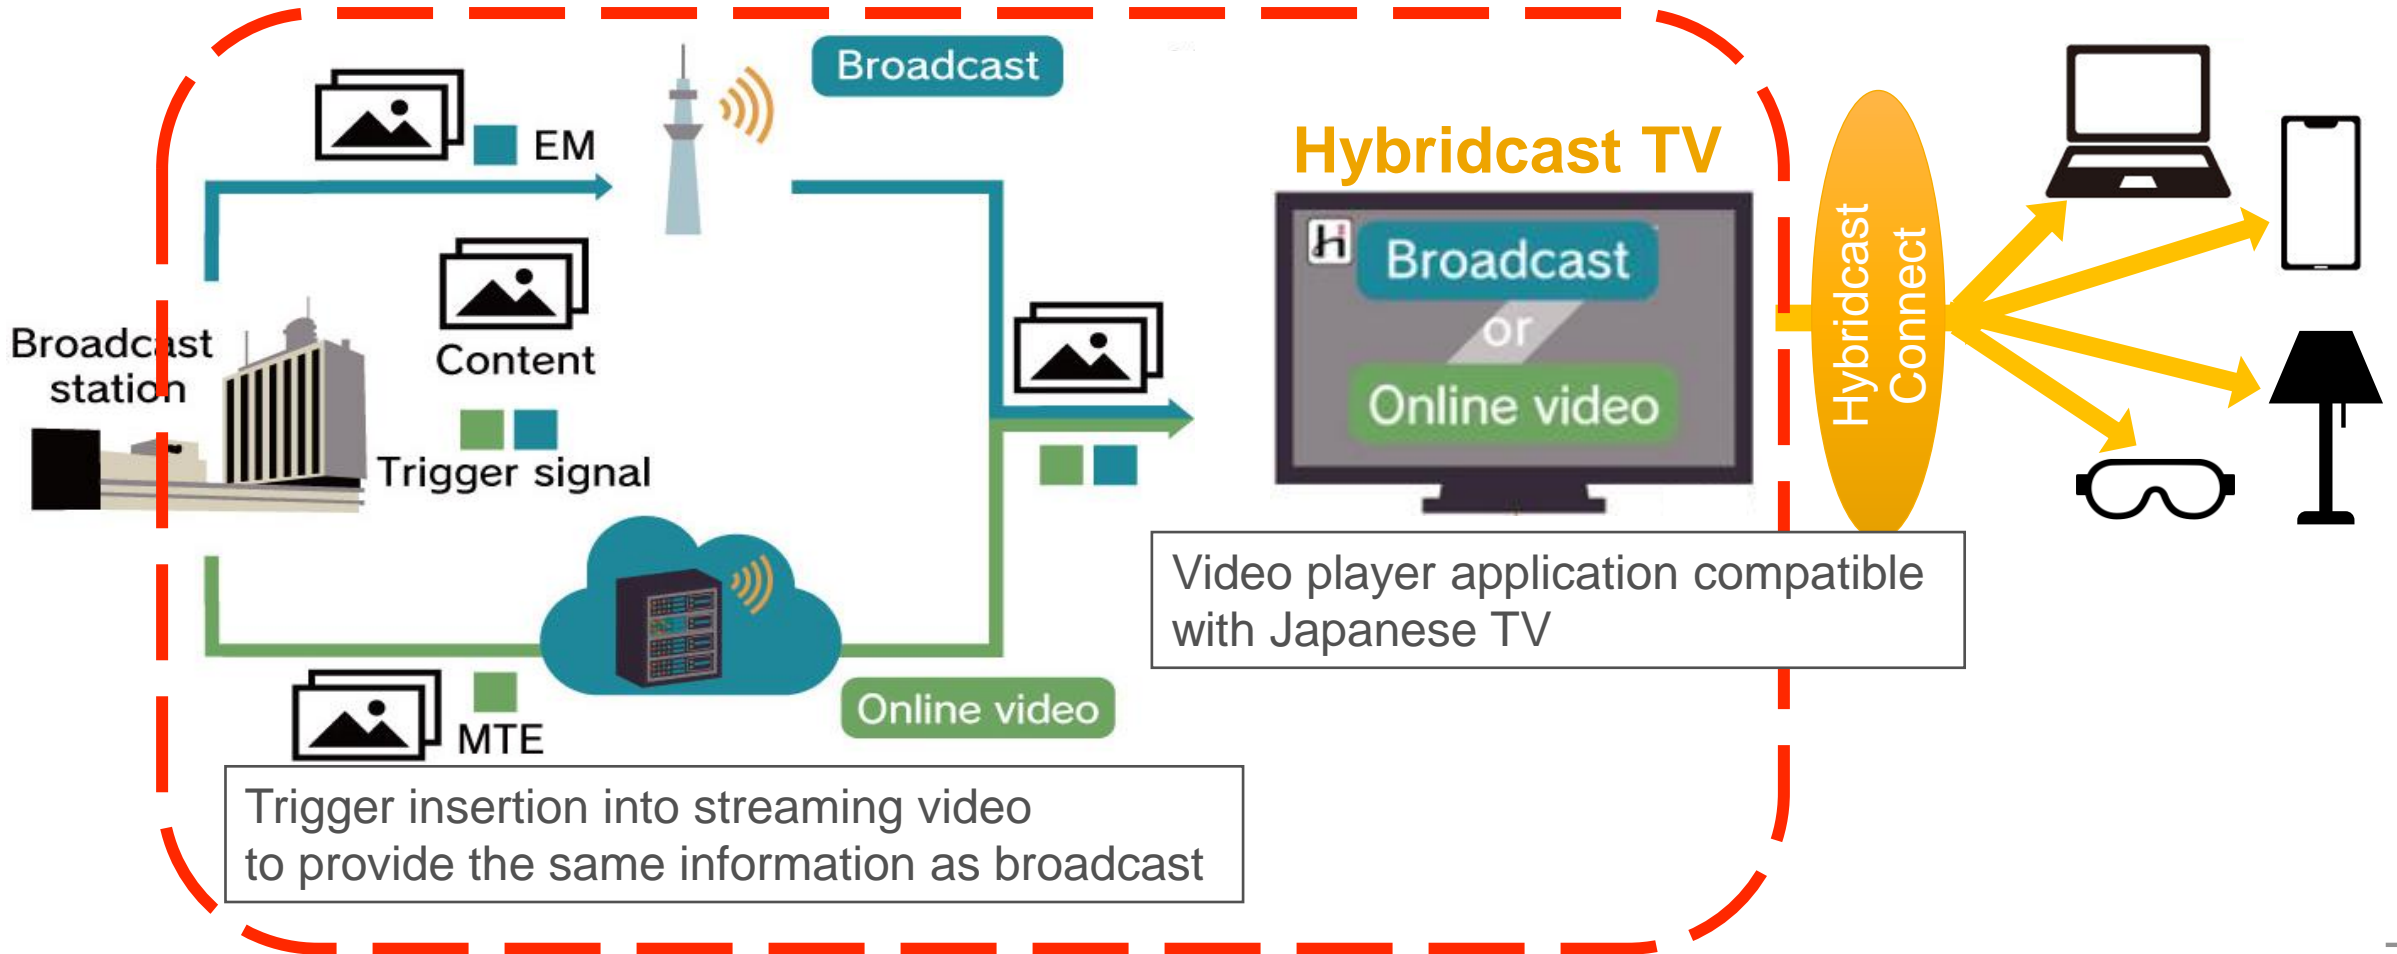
Broadcast

EM

Hybridcast TV

Content

Broadcast station

Trigger signal

Broadcast

or

Online video

Hybridcast Connect

Video player application compatible with Japanese TV

Online video

MTE

Trigger insertion into streaming video to provide the same information as broadcast